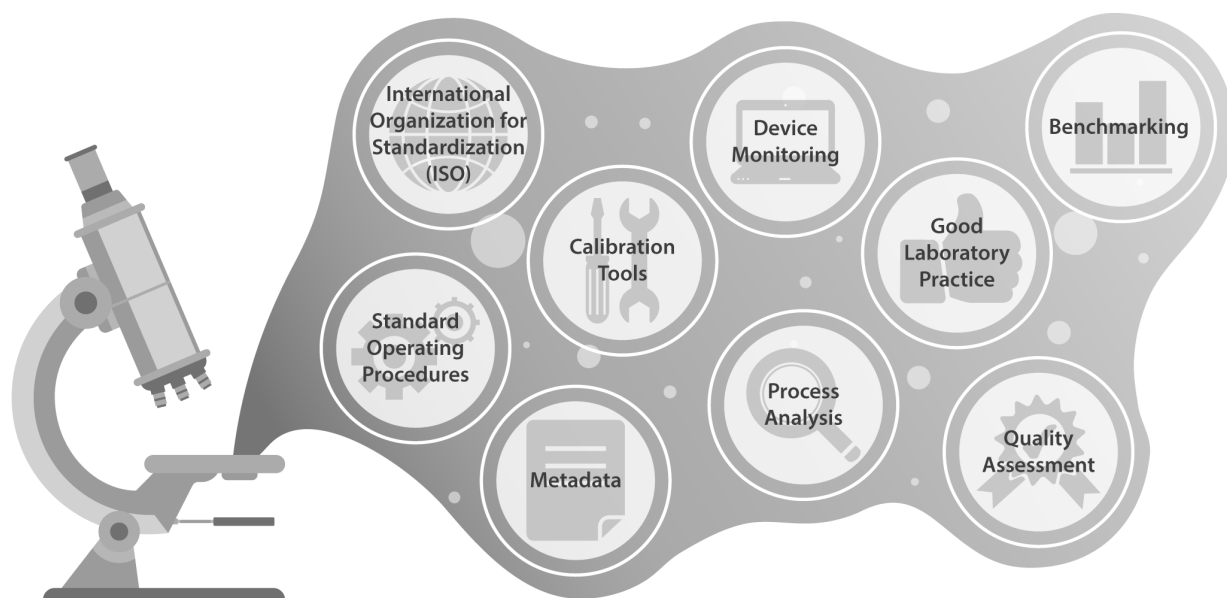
International Organization for Standardization (ISO)

Device Monitoring

Benchmarking

Calibration Tools

Good Laboratory Practice

Standard Operating Procedures

Process Analysis

Metadata

Quality Assessment